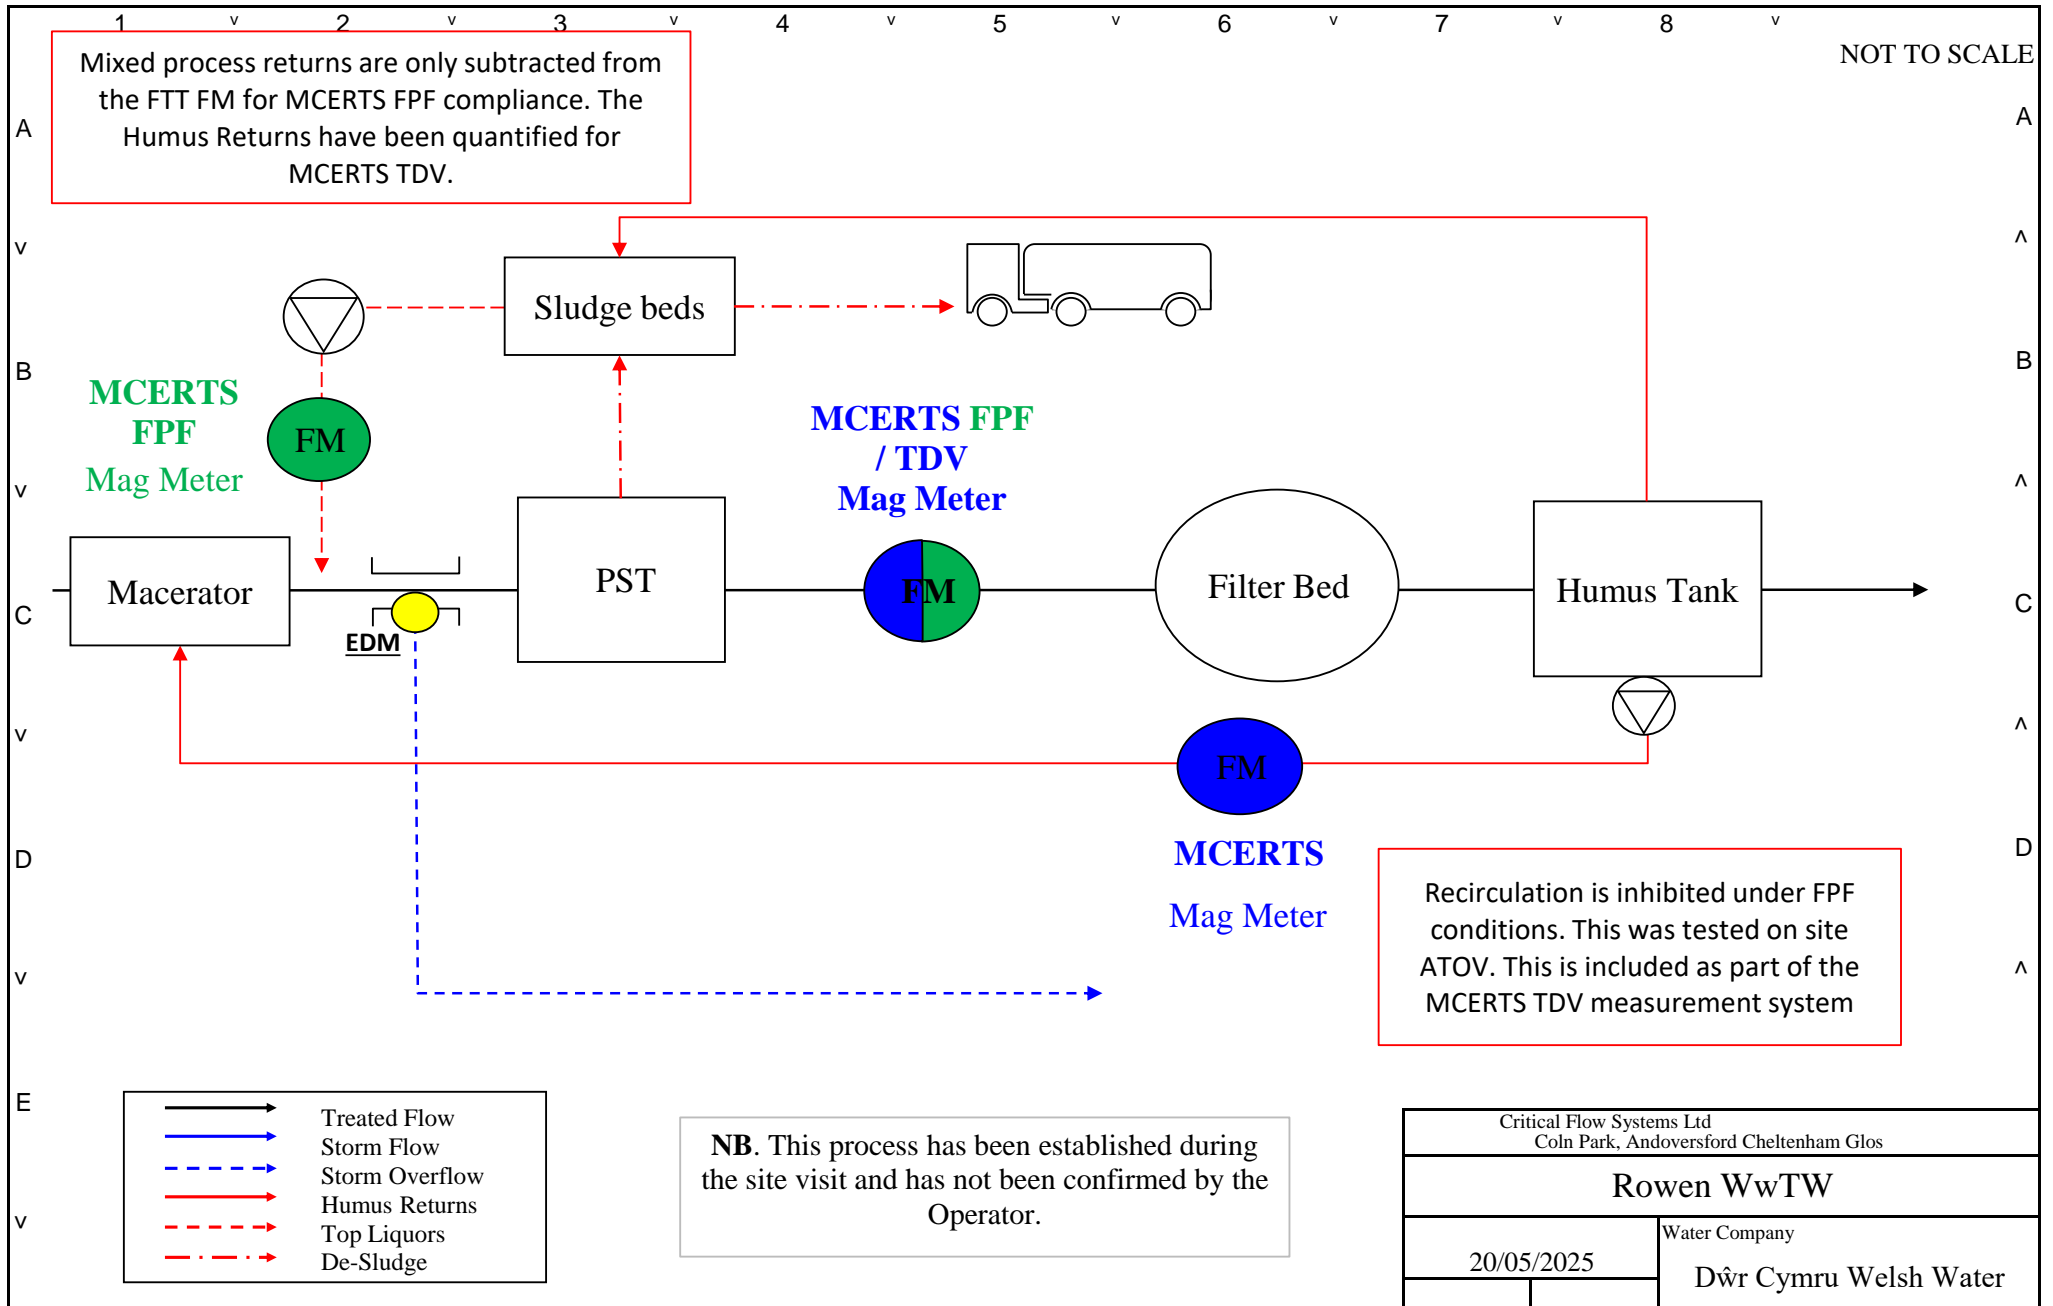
1 v 2 v 3 v 4 v 5 v 6 v 7 v 8 v

NOT TO SCALE

A
v
B
v
C
v
D
v
E
v

A
^
B
^
C
^
D
^

Mixed process returns are only subtracted from the FTT FM for MCERTS FPF compliance. The Humus Returns have been quantified for MCERTS TDV.

Sludge beds

MCERTS FPF

Mag Meter

FM

MCERTS FPF / TDV Mag Meter

Macerator

EDM

PST

FM

Filter Bed

Humus Tank

FM

MCERTS

Mag Meter

Recirculation is inhibited under FPF conditions. This was tested on site ATOV. This is included as part of the MCERTS TDV measurement system

Treated Flow
Storm Flow
Storm Overflow
Humus Returns
Top Liquors
De-Sludge

NB. This process has been established during the site visit and has not been confirmed by the Operator.

Critical Flow Systems Ltd
Coln Park, Andoversford Cheltenham Glos

Rowen WwTW

20/05/2025

Water Company

Dŵr Cymru Welsh Water